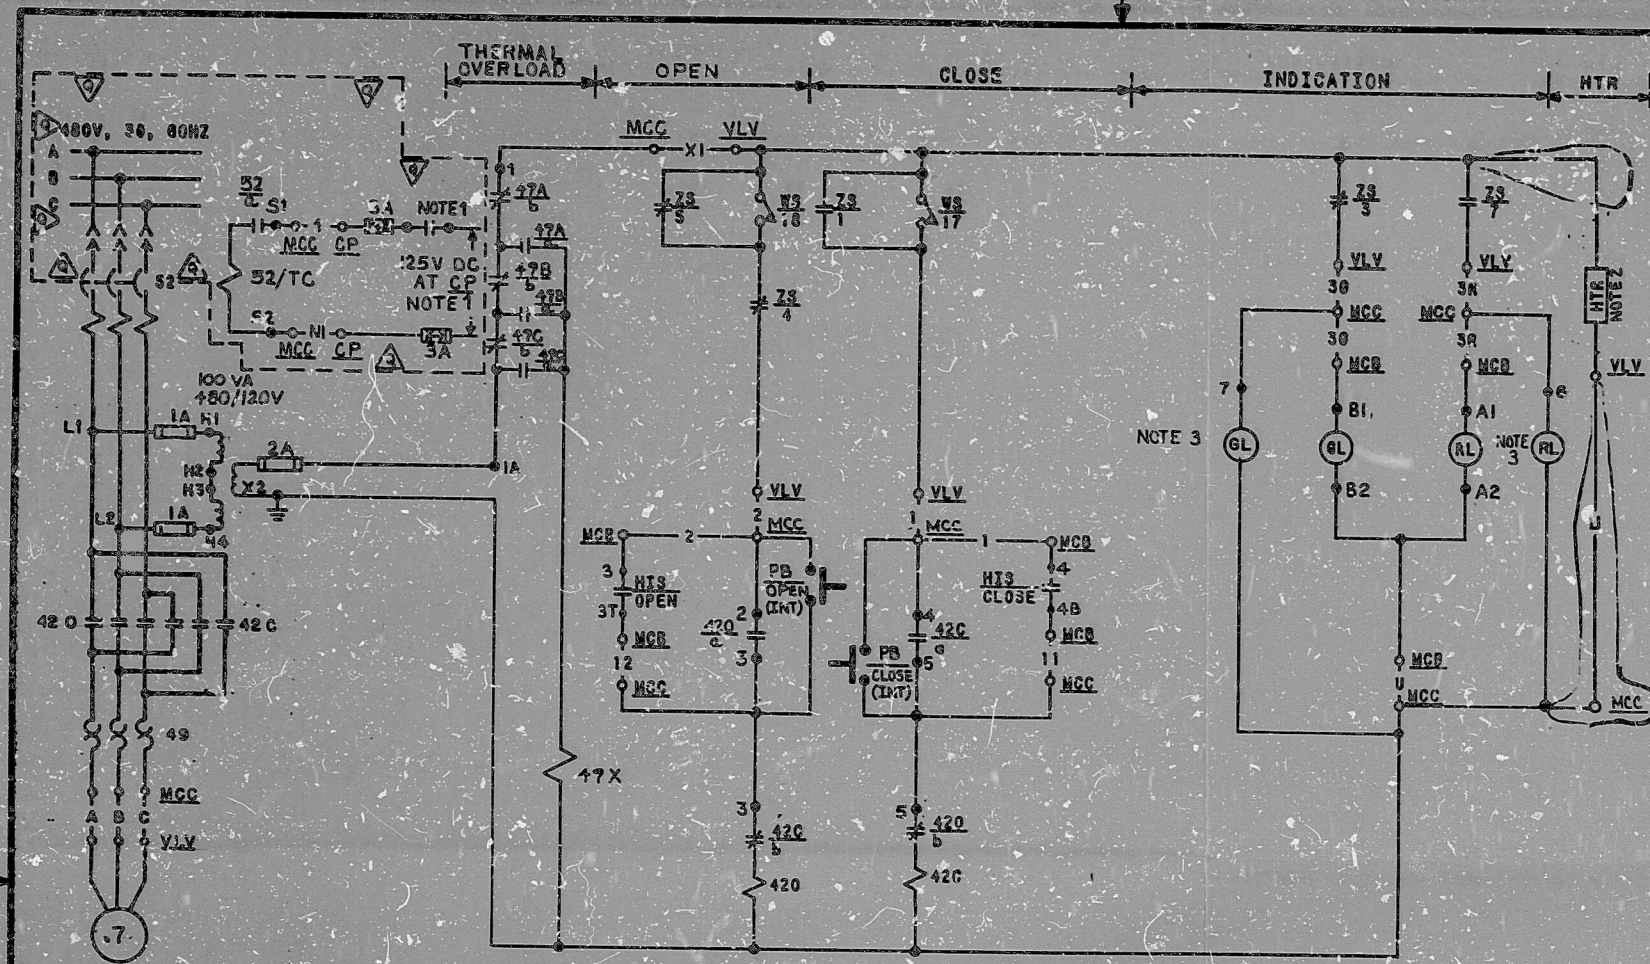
THERMAL OVERLOAD
OPEN
CLOSE
INDICATION
HTR

480V, 3Ø, 60HZ
A
B
C
52 a
S1
1
MCC
CP
3A
NOTE 1
52/TC
S2
N1
MCC
CP
3A
125V DC AT CP NOTE 1
52
49A b
49A a
49B b
49B a
49C b
49C a
1
100 VA 480/120V
L1
1A
H1
H2
H3
X1
X2
2A
1A
L2
1A
H4
42 O
42 C
49
MCC
A
B
C
VLV
7

MCC
X1
VLV
ZS 5
WS 18
ZS 1
WS 17
ZS 4
VLV
2
MCC
MCB
2
3
HIS OPEN
3T
MCB
12
MCC
PB OPEN (INT)
2
42O a
3
49X
3
42C b
42O
VLV
1
MCC
1
MCB
4
HIS CLOSE
4B
MCB
11
MCC
4
42C a
PB CLOSE (INT)
5
5
42O b
42C

ZS 3
VLV
30
MCC
30
MCB
B1
GL
B2
7
GL
NOTE 3
ZS 7
VLY
3R
MCC
3R
MCB
A1
RL
A2
6
NOTE 3
RL
HTR NOTE 2
VLV
U
MCB
U
MCC
MCC